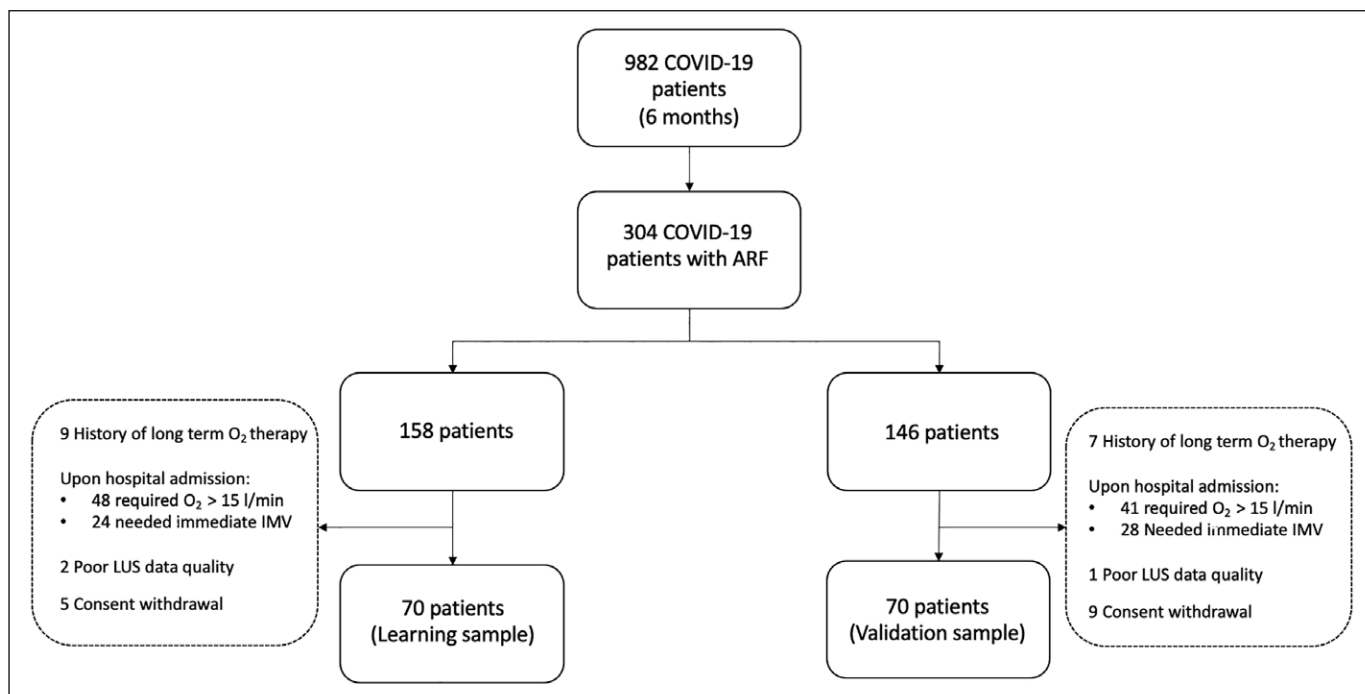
982 COVID-19 patients (6 months)

304 COVID-19 patients with ARF

158 patients

146 patients

9 History of long term $O_2$ therapy

Upon hospital admission:
• 48 required $O_2$ > 15 l/min
• 24 needed immediate IMV

2 Poor LUS data quality

5 Consent withdrawal

70 patients (Learning sample)

70 patients (Validation sample)

7 History of long term $O_2$ therapy

Upon hospital admission:
• 41 required $O_2$ > 15 l/min
• 28 Needed immediate IMV

1 Poor LUS data quality

9 Consent withdrawal